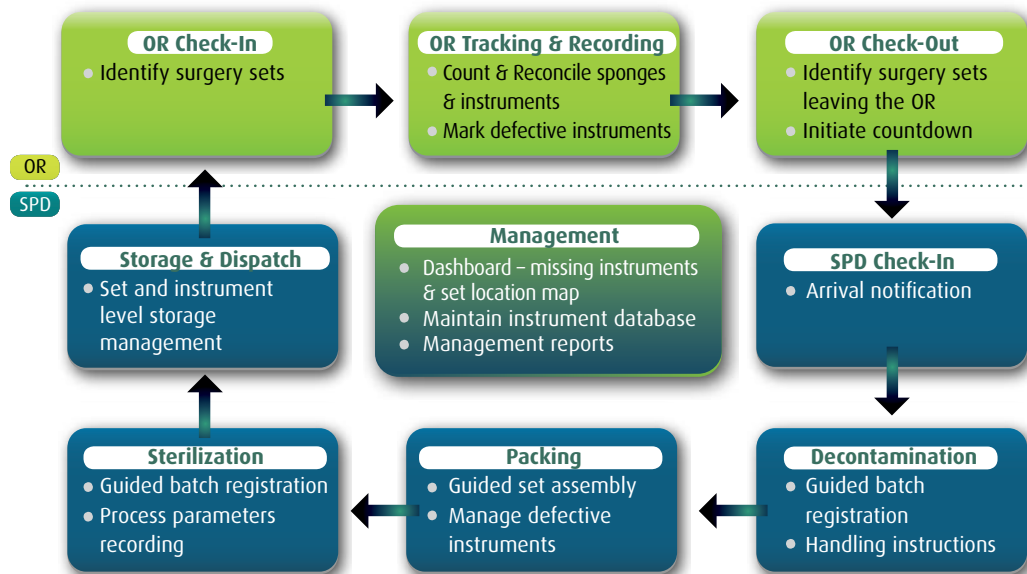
OR Check-In
• Identify surgery sets

OR Tracking & Recording
• Count & Reconcile sponges & instruments
• Mark defective instruments

OR Check-Out
• Identify surgery sets leaving the OR
• Initiate countdown

OR

SPD

Storage & Dispatch
• Set and instrument level storage management

Management
• Dashboard – missing instruments & set location map
• Maintain instrument database
• Management reports

SPD Check-In
• Arrival notification

Sterilization
• Guided batch registration
• Process parameters recording

Packing
• Guided set assembly
• Manage defective instruments

Decontamination
• Guided batch registration
• Handling instructions